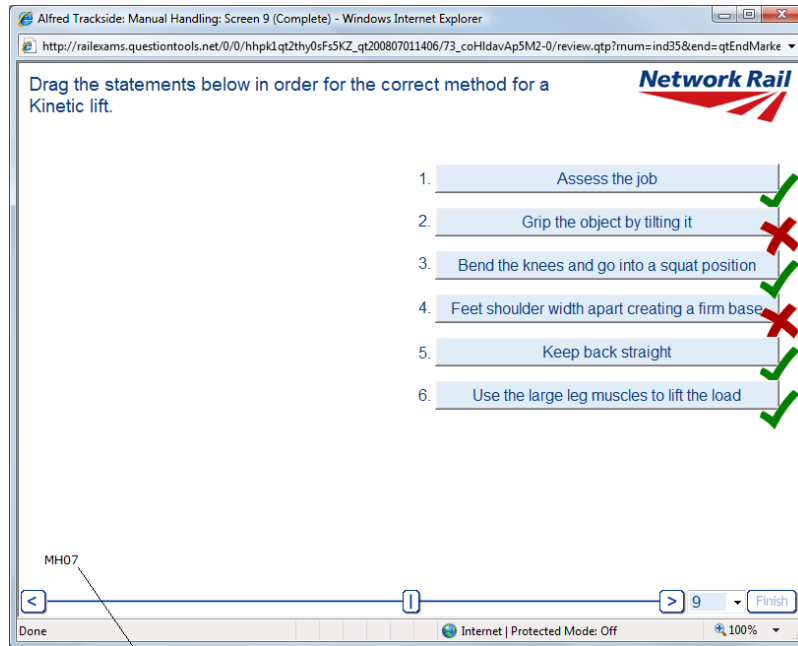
Alfred Trackside: Manual Handling: Screen 9 (Complete) - Windows Internet Explorer

http://railexams.questiontools.net/0/0/hhpk1qt2thy0sFs5KZ_qt200807011406/73_coHldavAp5M2-0/review.qtp?rnum=ind35&end=qtEndMarke

Drag the statements below in order for the correct method for a Kinetic lift.

Network Rail

1. Assess the job
2. Grip the object by tilting it
3. Bend the knees and go into a squat position
4. Feet shoulder width apart creating a firm base
5. Keep back straight
6. Use the large leg muscles to lift the load

MH07

<
>
9
Finish

Done
Internet | Protected Mode: Off
100%